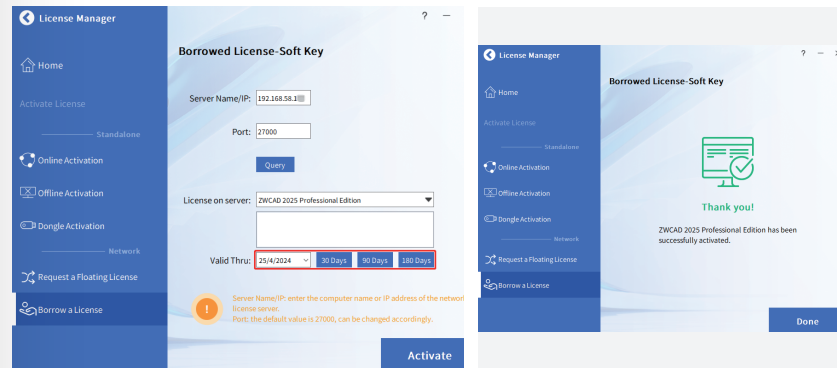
License Manager

? —

Home

Activate License

Standalone

Online Activation

Offline Activation

Dongle Activation

Network

Request a Floating License

Borrow a License

Borrowed License-Soft Key

Server Name/IP: 192.168.58.1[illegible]

Port: 27000

Query

License on server: ZWCAD 2025 Professional Edition

Valid Thru: 25/4/2024 30 Days 90 Days 180 Days

Server Name/IP: enter the computer name or IP address of the network license server.
Port: the default value is 27000, can be changed accordingly.

Activate

License Manager

? — ×

Home

Activate License

Standalone

Online Activation

Offline Activation

Dongle Activation

Network

Request a Floating License

Borrow a License

Borrowed License-Soft Key

Thank you!

ZWCAD 2025 Professional Edition has been successfully activated.

Done